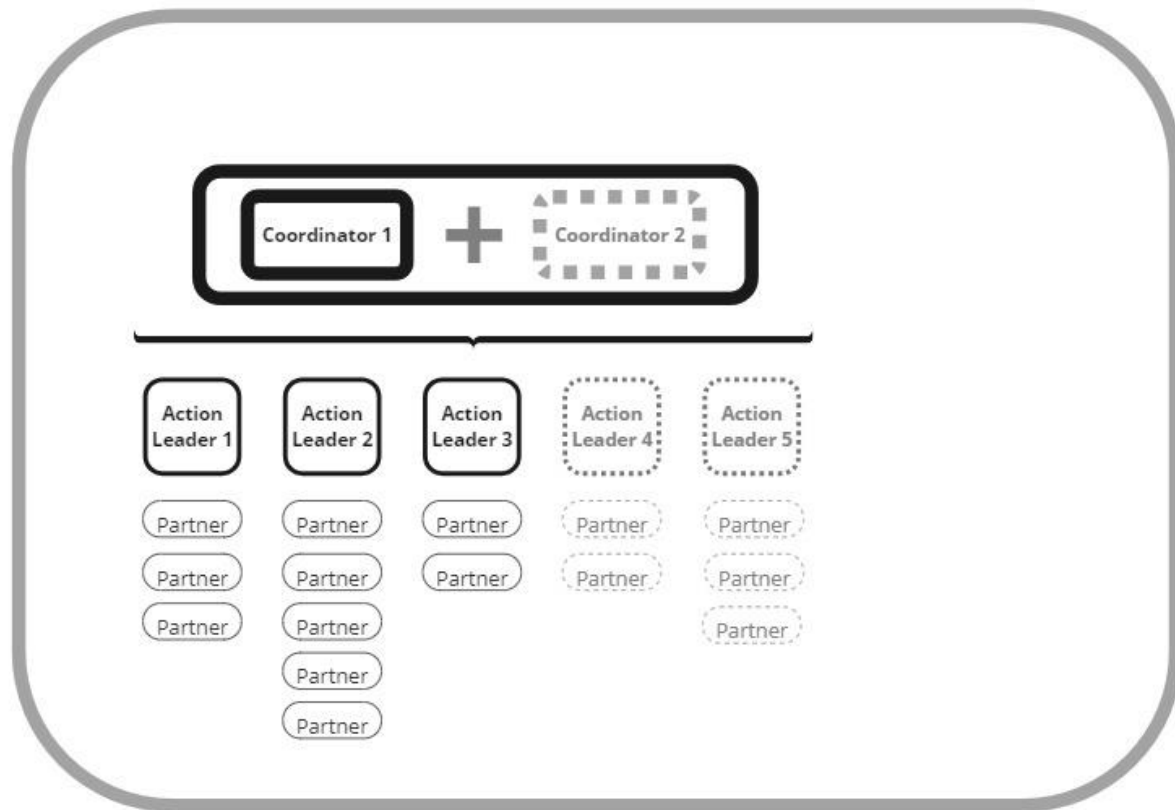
Coordinator 1 + Coordinator 2

Action Leader 1

Partner

Partner

Partner

Action Leader 2

Partner

Partner

Partner

Partner

Partner

Action Leader 3

Partner

Partner

Action Leader 4

Partner

Partner

Action Leader 5

Partner

Partner

Partner